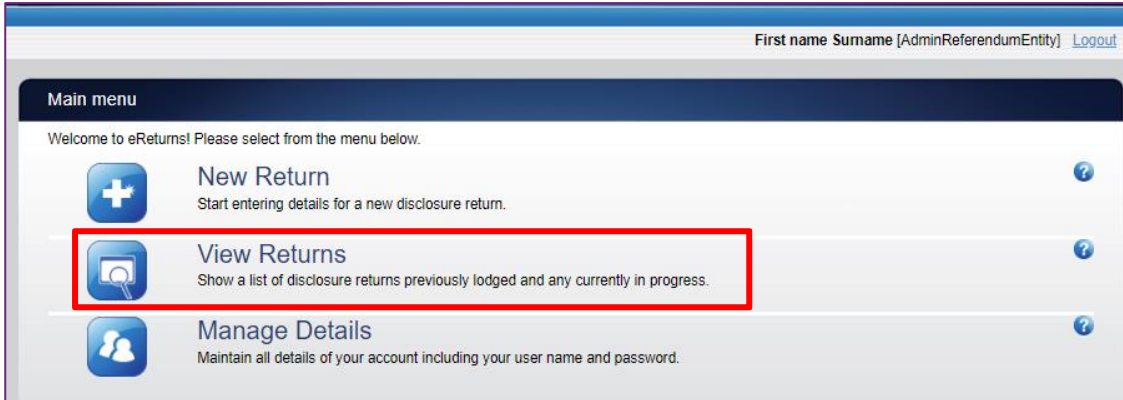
First name Surname [AdminReferendumEntity] Logout

Main menu

Welcome to eReturns! Please select from the menu below.

New Return
Start entering details for a new disclosure return.

View Returns
Show a list of disclosure returns previously lodged and any currently in progress.

Manage Details
Maintain all details of your account including your user name and password.